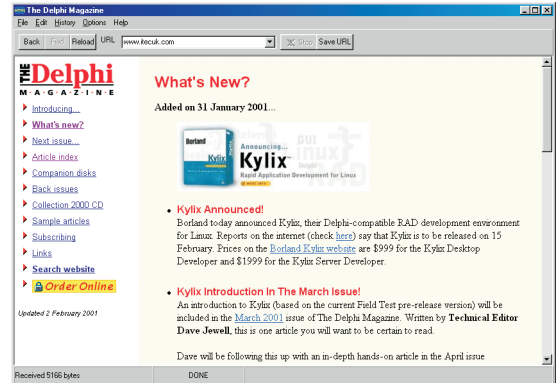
The Delphi Magazine
File Edit History Options Help
Back Fwd Reload URL www.itecuk.com Stop Save URL

THE Delphi MAGAZINE

Introducing...
What's new?
Next issue...
Article index
Companion disks
Back issues
Collection 2000 CD
Sample articles
Subscribing
Links
Search website
Order Online

Updated 2 February 2001

What's New?

Added on 31 January 2001...

Borland Announcing... Kylix Rapid Application Development for Linux

Kylix Announced!
Borland today announced Kylix, their Delphi-compatible RAD development environment for Linux. Reports on the internet (check here) say that Kylix is to be released on 15 February. Prices on the Borland Kylix website are $999 for the Kylix Desktop Developer and $1999 for the Kylix Server Developer.

Kylix Introduction In The March Issue!
An introduction to Kylix (based on the current Field Test pre-release version) will be included in the March 2001 issue of The Delphi Magazine. Written by Technical Editor Dave Jewell, this is one article you will want to be certain to read.

Dave will be following this up with an in-depth hands-on article in the April issue

Received 5166 bytes DONE